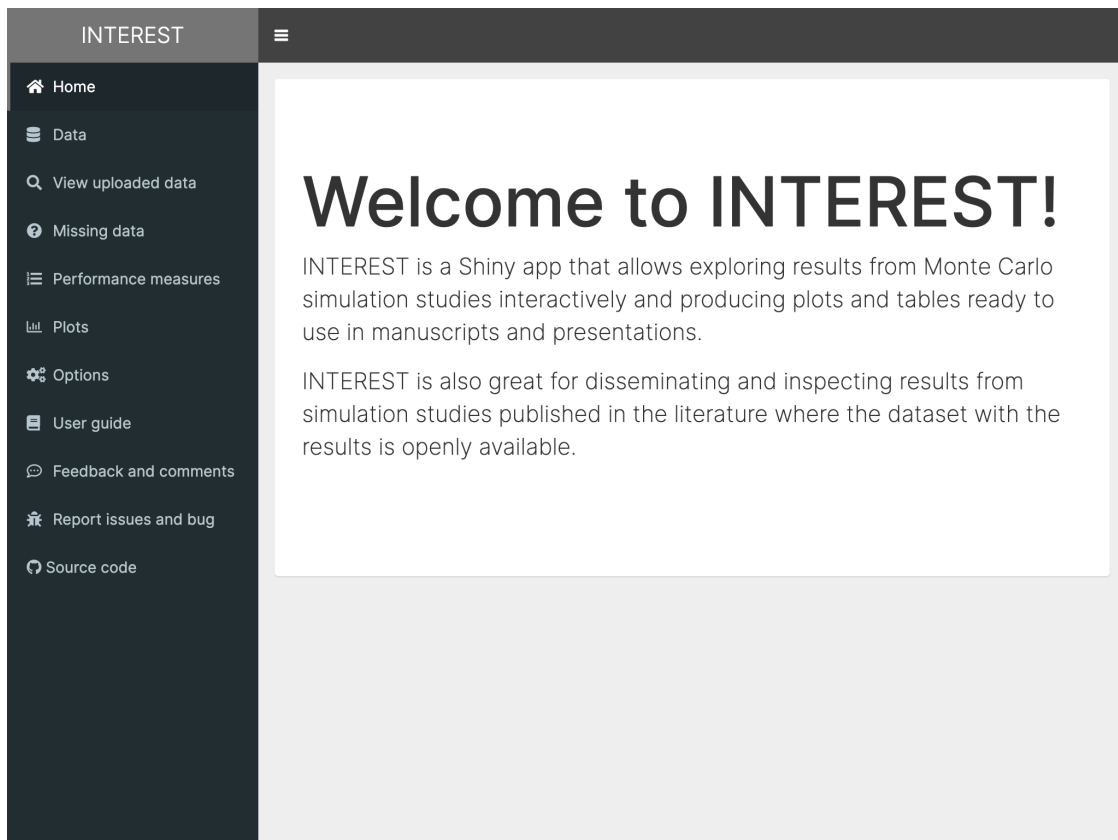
INTEREST

Home

Data

View uploaded data

Missing data

Performance measures

Plots

Options

User guide

Feedback and comments

Report issues and bug

Source code

Welcome to INTEREST!

INTEREST is a Shiny app that allows exploring results from Monte Carlo simulation studies interactively and producing plots and tables ready to use in manuscripts and presentations.

INTEREST is also great for disseminating and inspecting results from simulation studies published in the literature where the dataset with the results is openly available.